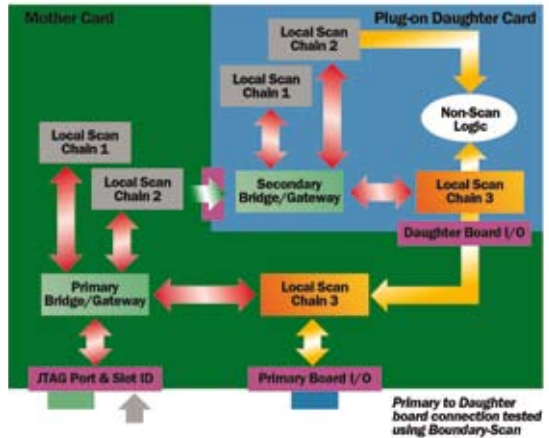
Mother Card

Plug-on Daughter Card

Local Scan Chain 2

Local Scan Chain 1

Non-Scan Logic

Local Scan Chain 1

Local Scan Chain 2

Secondary Bridge/Gateway

Local Scan Chain 3

Daughter Board I/O

Primary Bridge/Gateway

Local Scan Chain 3

JTAG Port & Slot ID

Primary Board I/O

Primary to Daughter board connection tested using Boundary-Scan